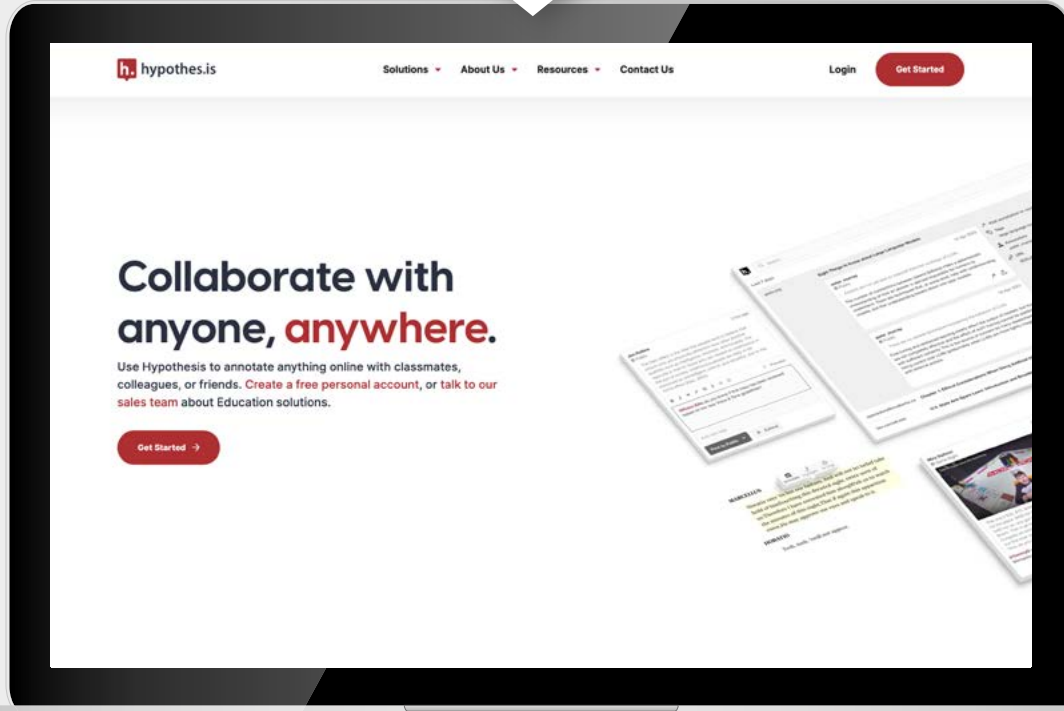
hypothes.is

Solutions About Us Resources Contact Us

Login Get Started

Collaborate with anyone, anywhere.

Use Hypothesis to annotate anything online with classmates, colleagues, or friends. Create a free personal account, or talk to our sales team about Education solutions.

Get Started →

MARCELLUS

HORATIO